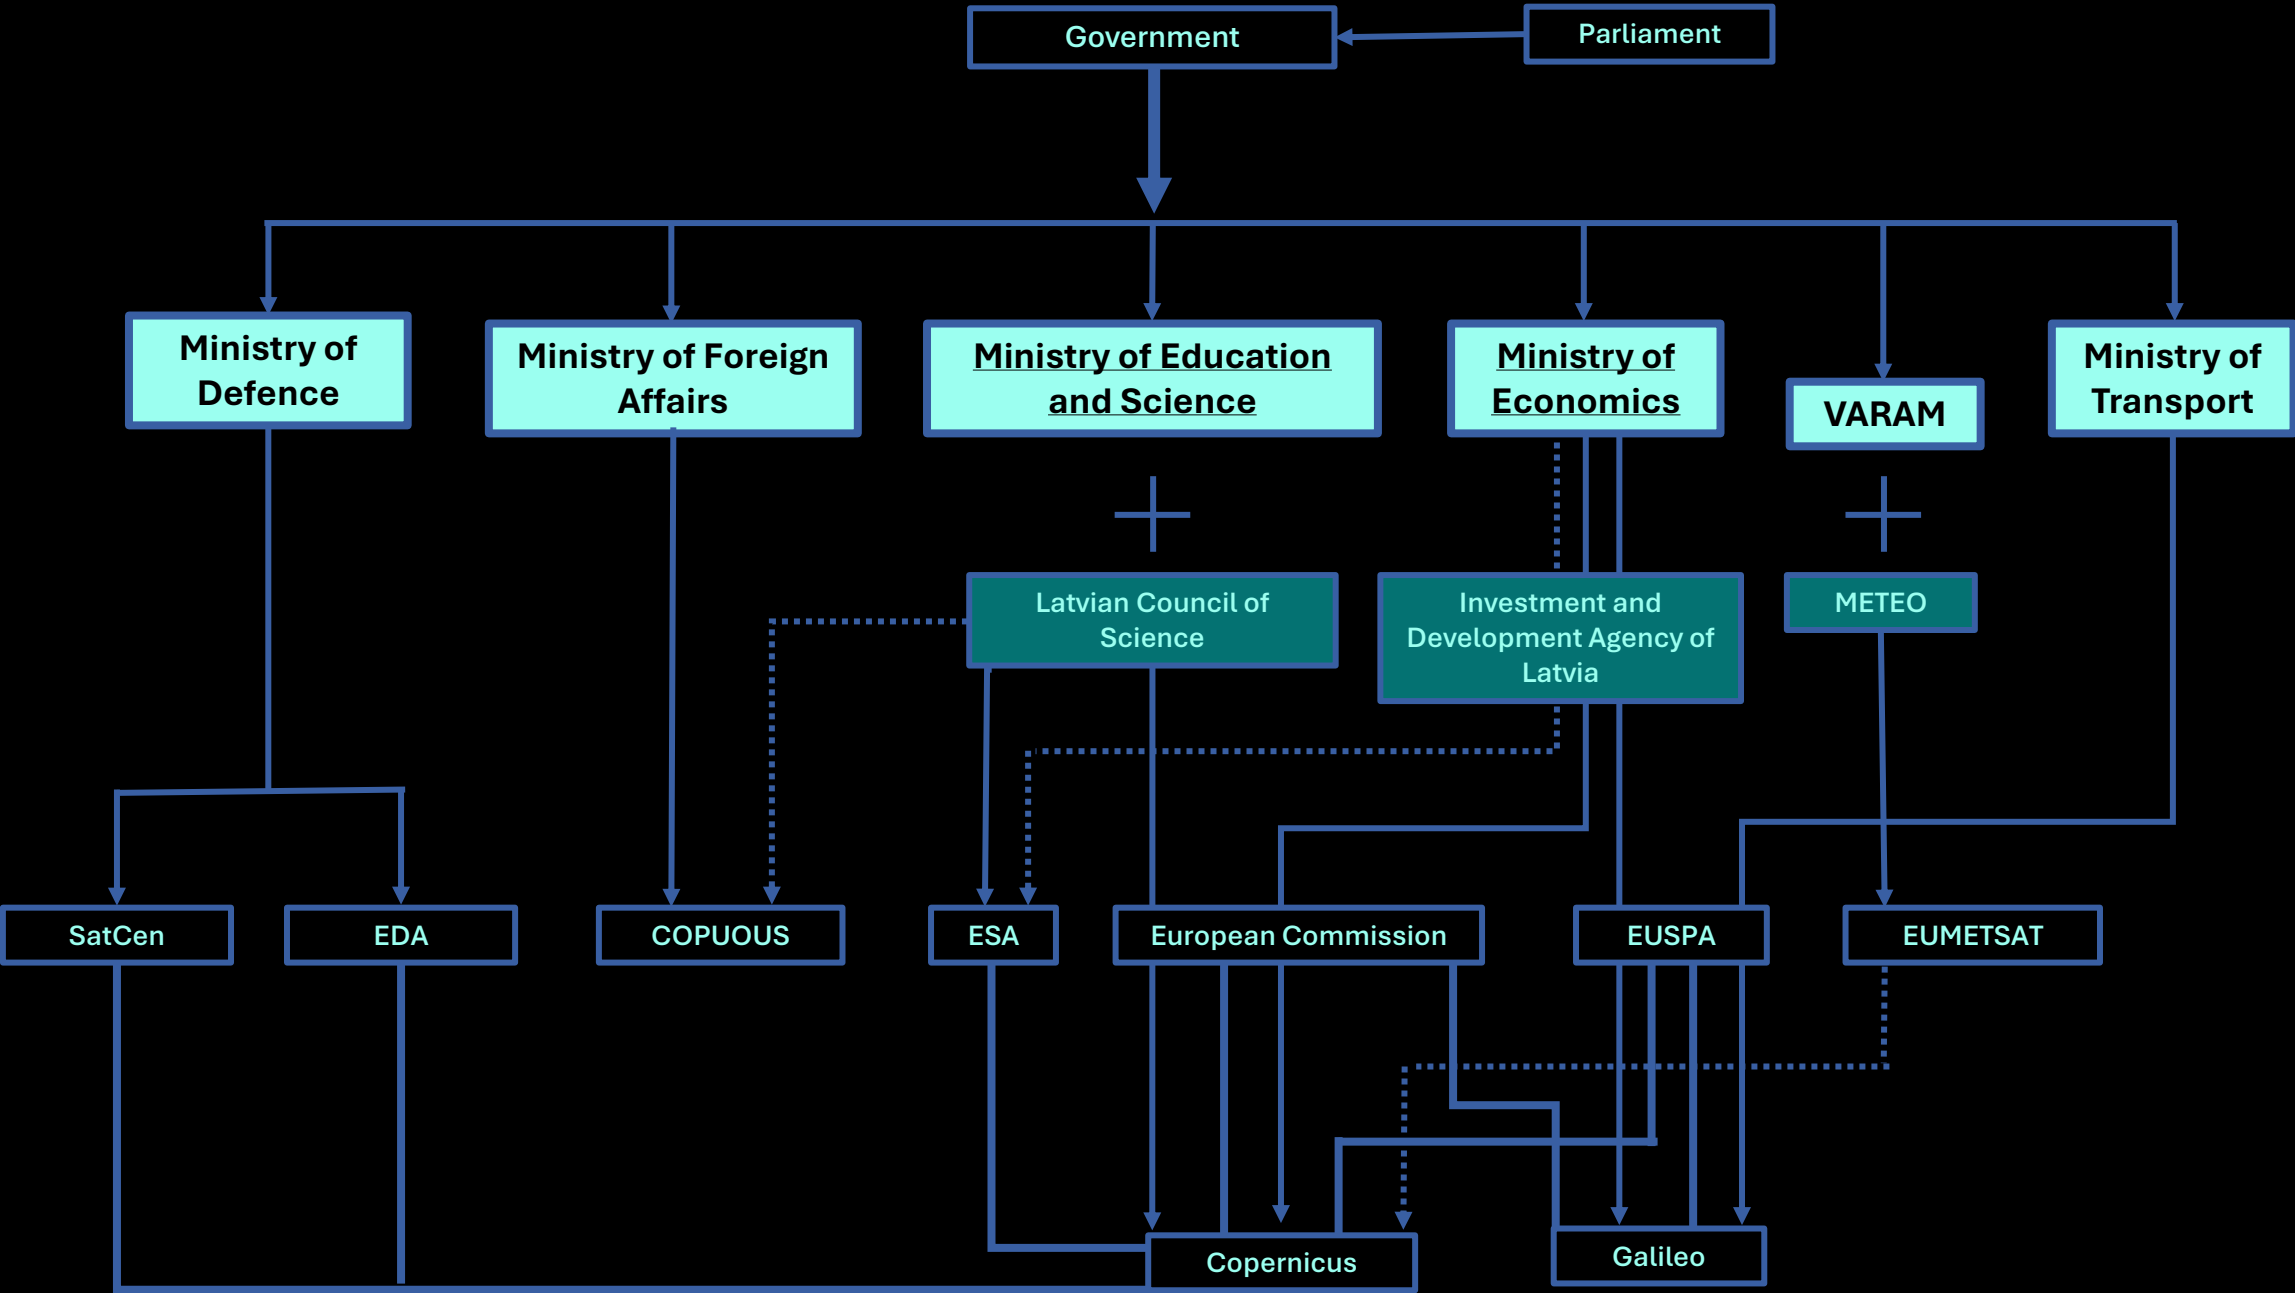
Government

Parliament

Ministry of Defence

Ministry of Foreign Affairs

Ministry of Education and Science

Ministry of Economics

VARAM

Ministry of Transport

Latvian Council of Science

Investment and Development Agency of Latvia

METEO

SatCen

EDA

COPUOUS

ESA

European Commission

EUSPA

EUMETSAT

Copernicus

Galileo